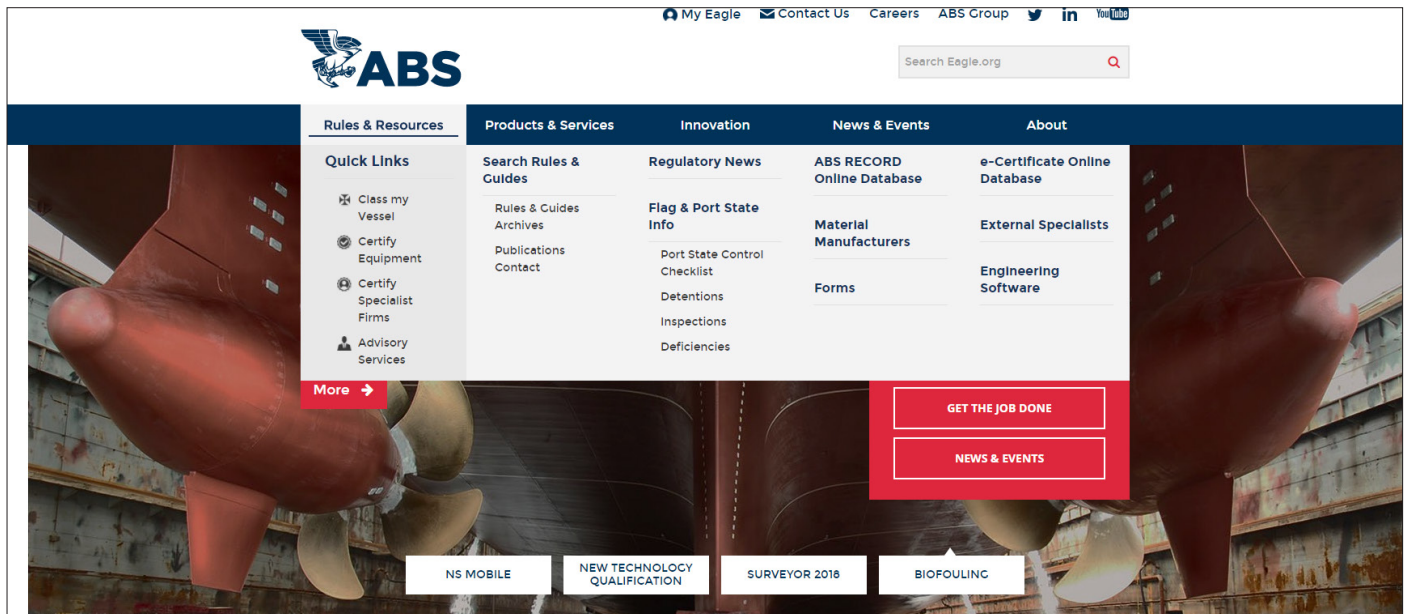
My Eagle Contact Us Careers ABS Group YouTube

ABS

Search Eagle.org

Rules & Resources
Products & Services
Innovation
News & Events
About

Quick Links

Class my Vessel

Certify Equipment

Certify Specialist Firms

Advisory Services

Search Rules & Guides

Rules & Guides Archives

Publications Contact

Regulatory News

Flag & Port State Info

Port State Control Checklist

Detentions

Inspections

Deficiencies

ABS RECORD Online Database

Material Manufacturers

Forms

e-Certificate Online Database

External Specialists

Engineering Software

More

GET THE JOB DONE

NEWS & EVENTS

NS MOBILE

NEW TECHNOLOGY QUALIFICATION

SURVEYOR 2018

BIOFOULING